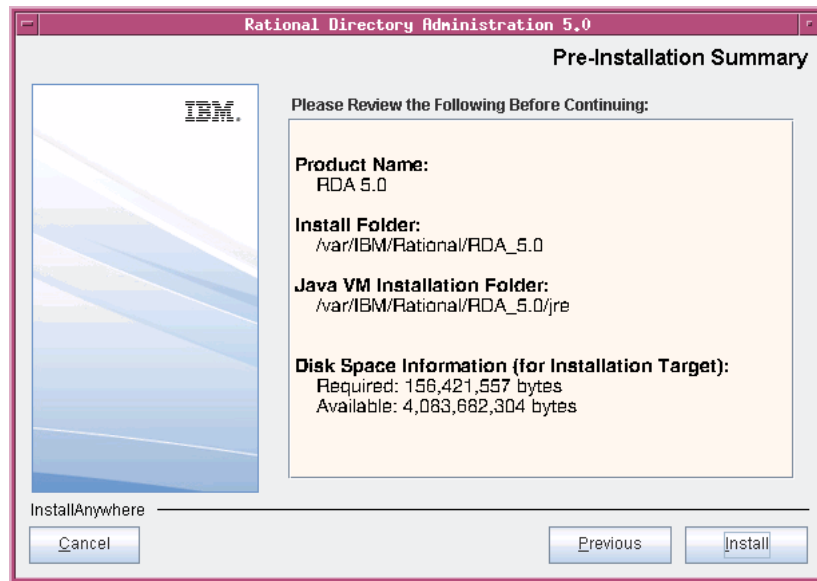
Rational Directory Administration 5.0

Pre-Installation Summary

IBM.

Please Review the Following Before Continuing:

Product Name:
RDA 5.0

Install Folder:
/var/IBM/Rational/RDA_5.0

Java VM Installation Folder:
/var/IBM/Rational/RDA_5.0/jre

Disk Space Information (for Installation Target):
Required: 156,421,557 bytes
Available: 4,083,682,304 bytes

InstallAnywhere

Cancel

Previous

Install